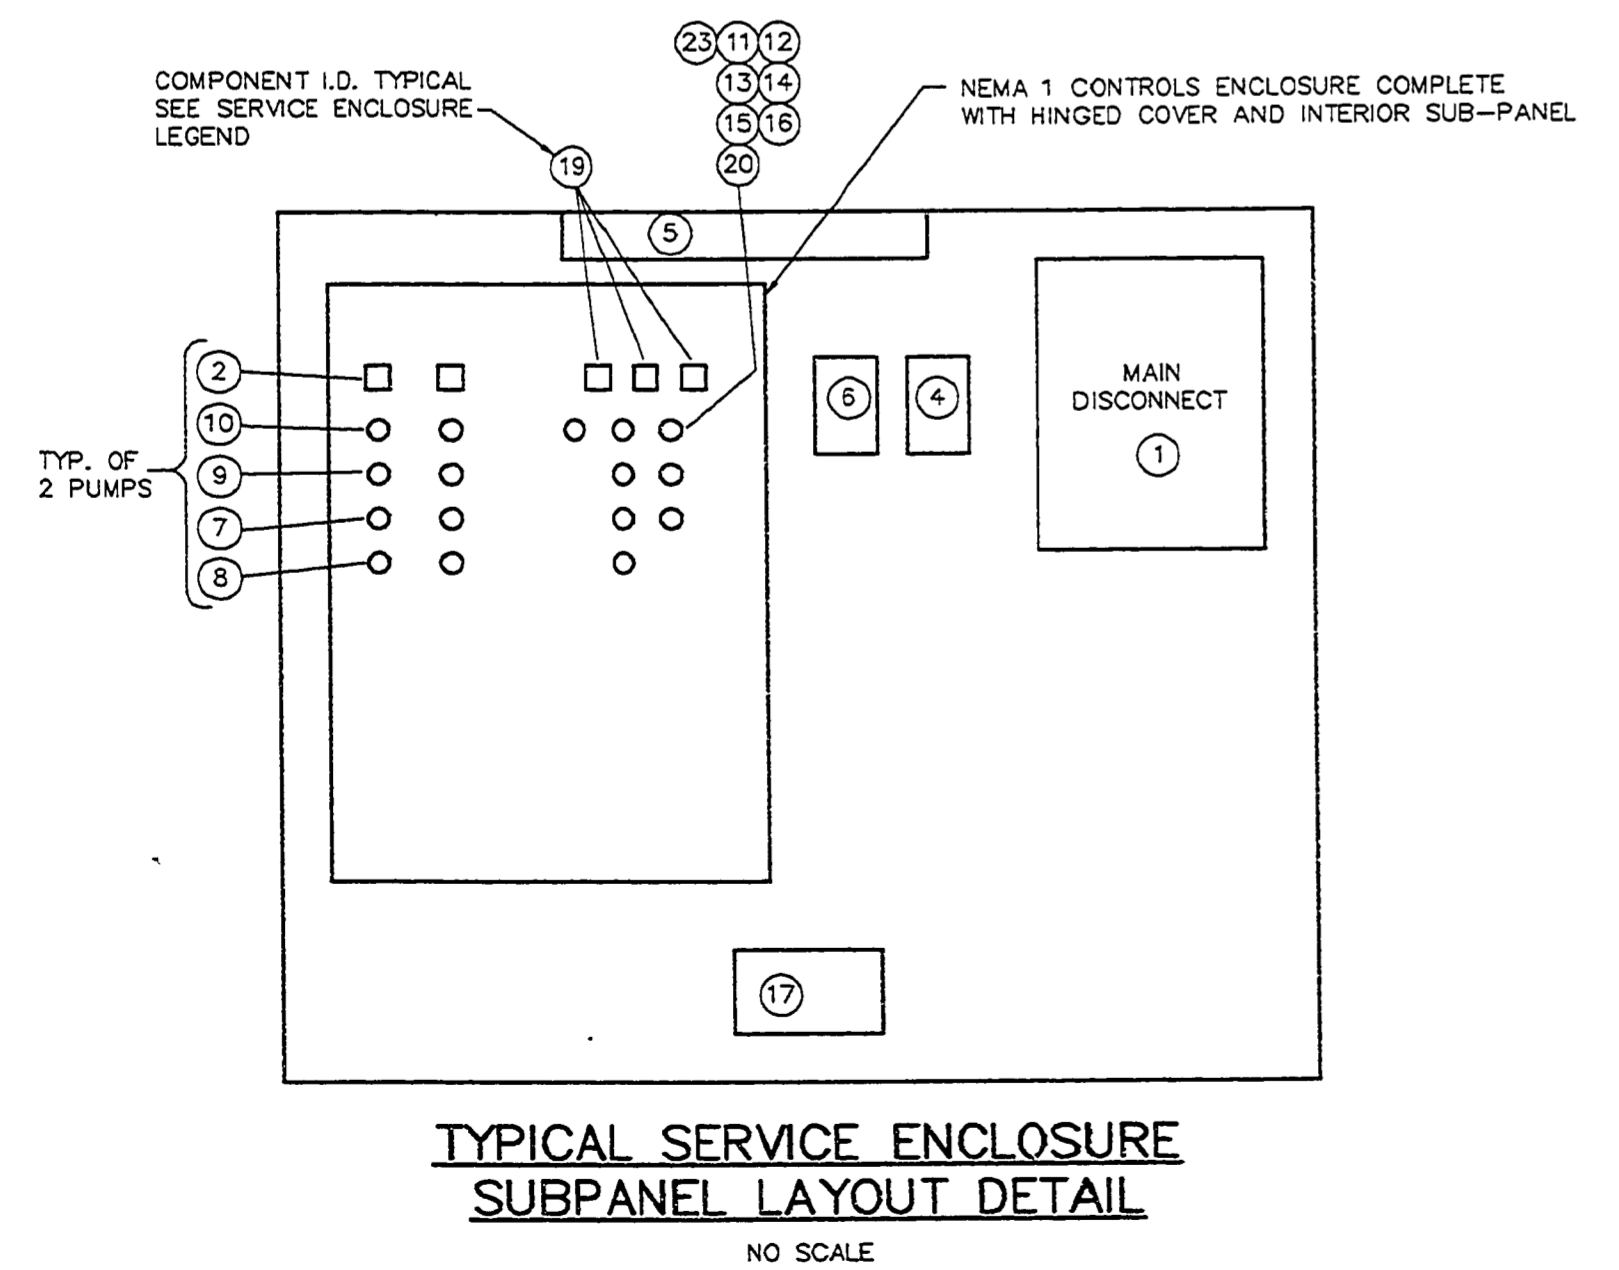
23 11 12
13 14
15 16
20

COMPONENT I.D. TYPICAL SEE SERVICE ENCLOSURE LEGEND

19

NEMA 1 CONTROLS ENCLOSURE COMPLETE WITH HINGED COVER AND INTERIOR SUB-PANEL

5

2
10
9
7
8

TYP. OF 2 PUMPS

6
4

MAIN DISCONNECT
1

17

TYPICAL SERVICE ENCLOSURE SUBPANEL LAYOUT DETAIL

NO SCALE